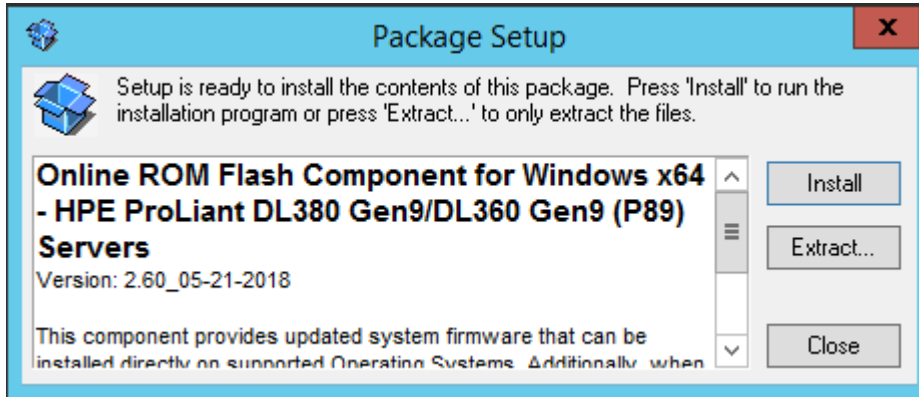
Package Setup

x

Setup is ready to install the contents of this package. Press 'Install' to run the installation program or press 'Extract...' to only extract the files.

Online ROM Flash Component for Windows x64 - HPE ProLiant DL380 Gen9/DL360 Gen9 (P89) Servers
Version: 2.60_05-21-2018

This component provides updated system firmware that can be installed directly on supported Operating Systems. Additionally, when

Install

Extract...

Close